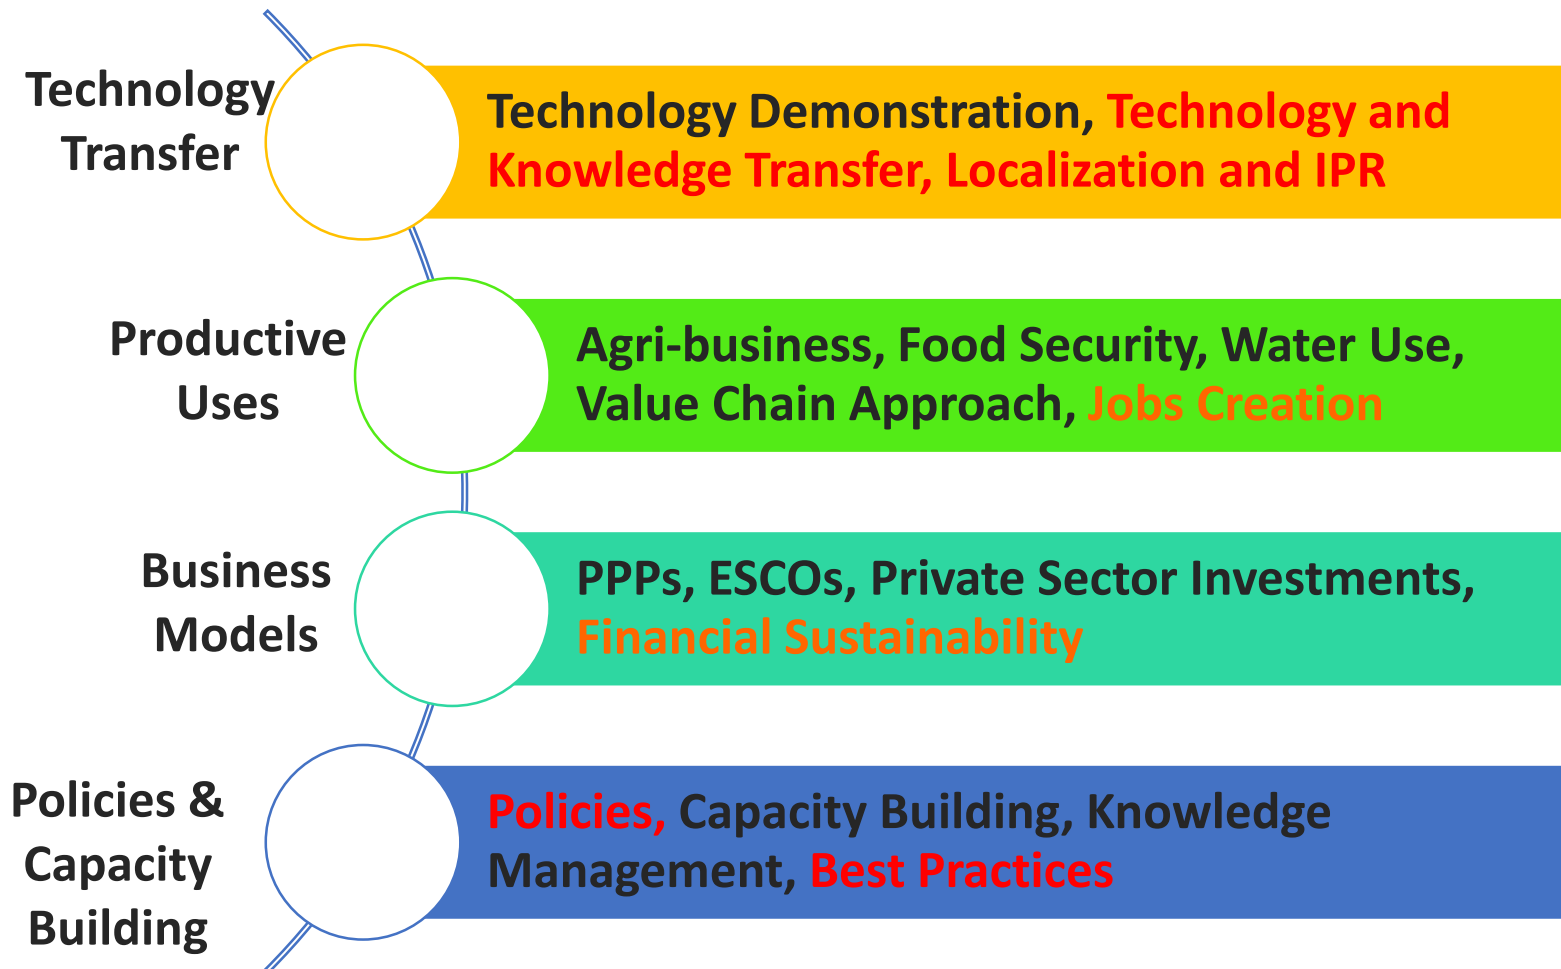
Technology Transfer

Technology Demonstration, Technology and Knowledge Transfer, Localization and IPR

Productive Uses

Agri-business, Food Security, Water Use, Value Chain Approach, Jobs Creation

Business Models

PPPs, ESCOs, Private Sector Investments, Financial Sustainability

Policies & Capacity Building

Policies, Capacity Building, Knowledge Management, Best Practices